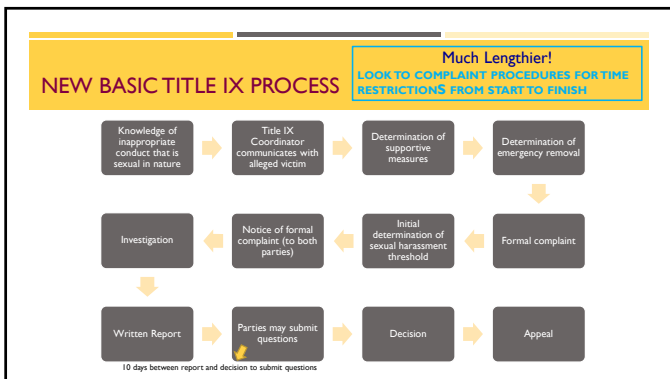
NEW BASIC TITLE IX PROCESS

Much Lengthier!
LOOK TO COMPLAINT PROCEDURES FOR TIME RESTRICTIONS FROM START TO FINISH

Knowledge of inappropriate conduct that is sexual in nature

Title IX Coordinator communicates with alleged victim

Determination of supportive measures

Determination of emergency removal

Formal complaint

Initial determination of sexual harassment threshold

Notice of formal complaint (to both parties)

Investigation

Written Report

Parties may submit questions

Decision

Appeal

10 days between report and decision to submit questions